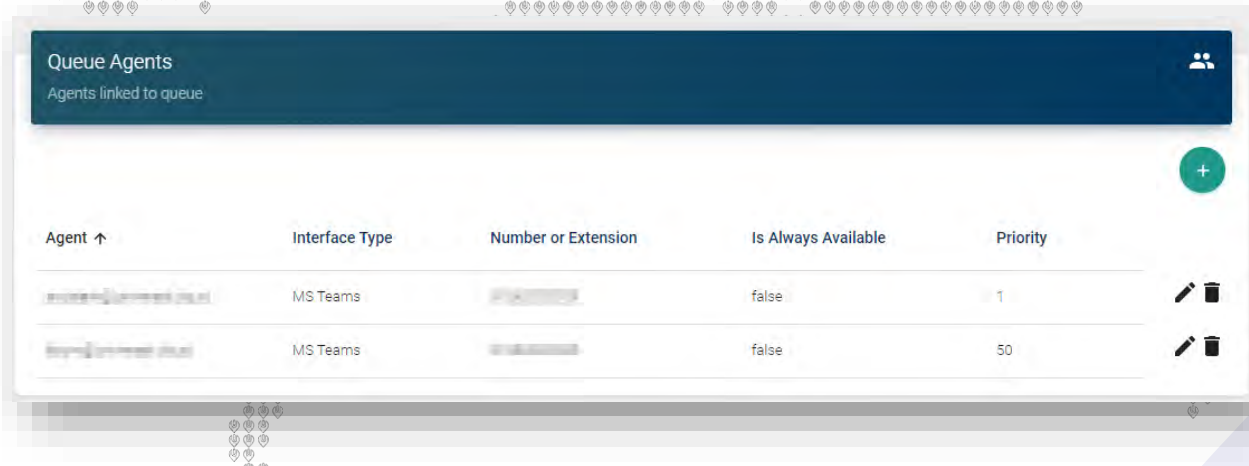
Queue Agents
Agents linked to queue

+

| Agent ↑ | Interface Type | Number or Extension | Is Always Available | Priority |
|---|---|---|---|---|
| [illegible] | MS Teams | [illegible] | false | 1 |
| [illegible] | MS Teams | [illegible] | false | 50 |